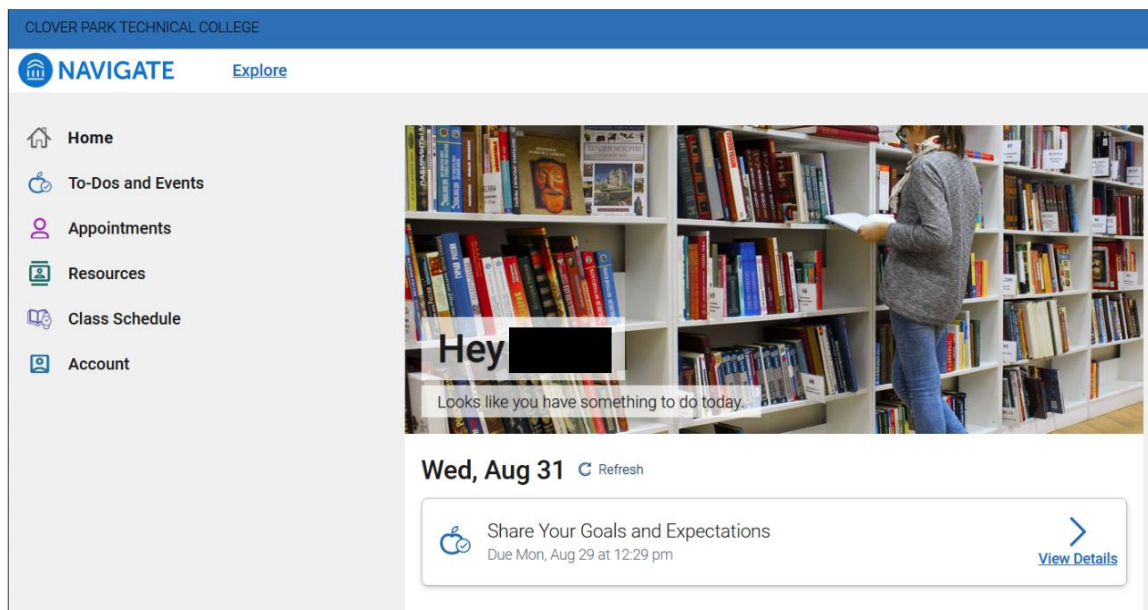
CLOVER PARK TECHNICAL COLLEGE

NAVIGATE

Explore

Home

To-Dos and Events

Appointments

Resources

Class Schedule

Account

Hey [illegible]

Looks like you have something to do today.

Wed, Aug 31

Refresh

Share Your Goals and Expectations

Due Mon, Aug 29 at 12:29 pm

View Details